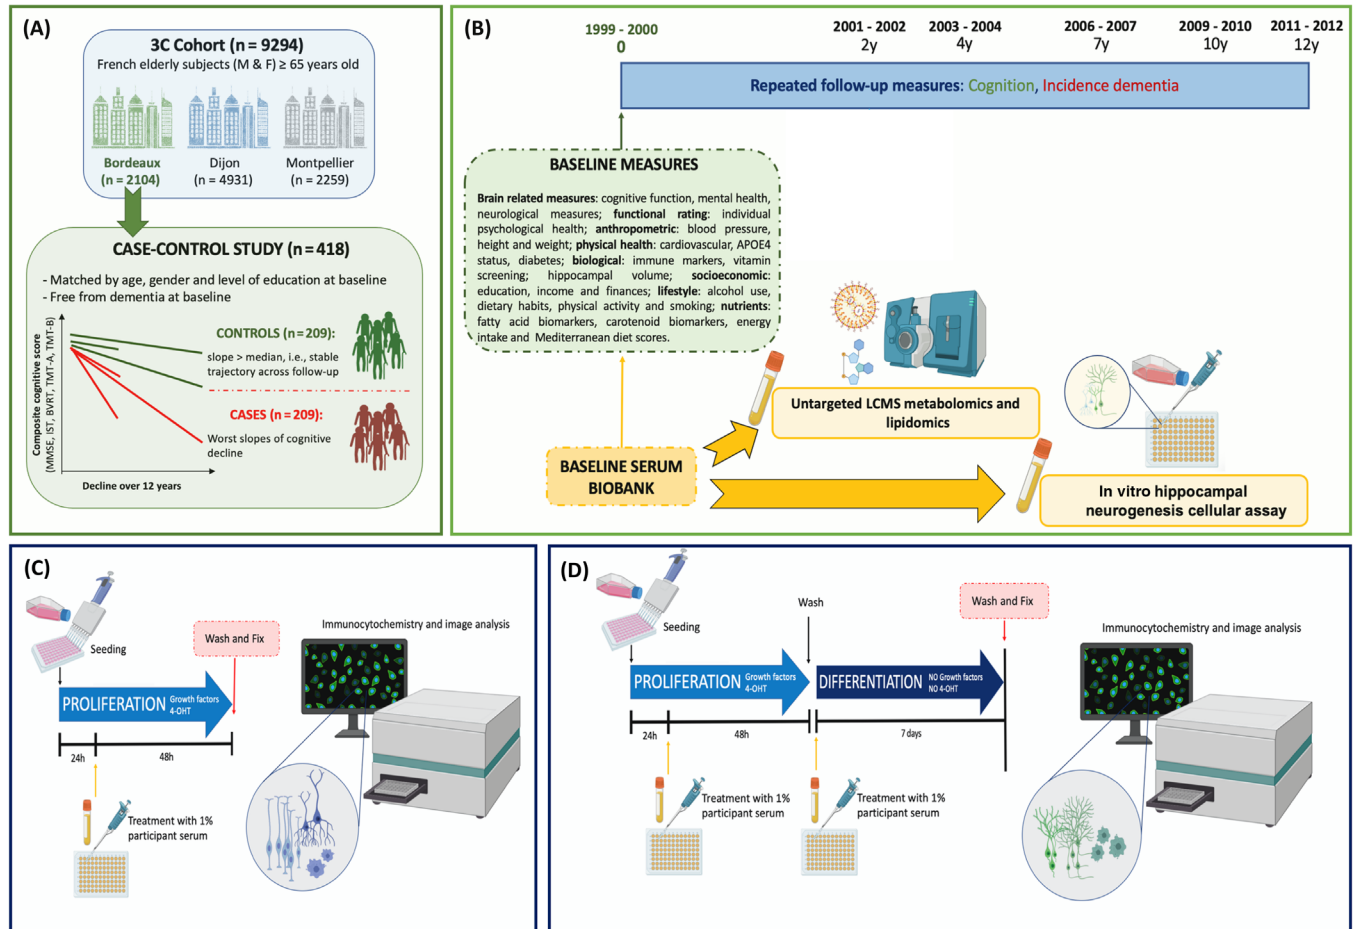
(A)

3C Cohort (n = 9294)
French elderly subjects (M & F) ≥ 65 years old

Bordeaux (n = 2104)
Dijon (n = 4931)
Montpellier (n = 2259)

CASE-CONTROL STUDY (n = 418)

- Matched by age, gender and level of education at baseline
- Free from dementia at baseline

Composite cognitive score (MMSE, IST, BVRT, TMT-A, TMT-B)

CONTROLS (n = 209):
slope > median, i.e., stable trajectory across follow-up

CASES (n = 209):
Worst slopes of cognitive decline

Decline over 12 years

(B)

1999 - 2000
0

2001 - 2002
2y

2003 - 2004
4y

2006 - 2007
7y

2009 - 2010
10y

2011 - 2012
12y

Repeated follow-up measures: Cognition, Incidence dementia

BASELINE MEASURES

Brain related measures: cognitive function, mental health, neurological measures; functional rating: individual psychological health; anthropometric: blood pressure, height and weight; physical health: cardiovascular, APOE4 status, diabetes; biological: immune markers, vitamin screening; hippocampal volume; socioeconomic: education, income and finances; lifestyle: alcohol use, dietary habits, physical activity and smoking; nutrients: fatty acid biomarkers, carotenoid biomarkers, energy intake and Mediterranean diet scores.

Untargeted LCMS metabolomics and lipidomics

BASELINE SERUM BIOBANK

In vitro hippocampal neurogenesis cellular assay

(C)

Seeding

Wash and Fix

Immunocytochemistry and image analysis

PROLIFERATION Growth factors 4-OHT

24h
48h

Treatment with 1% participant serum

(D)

Seeding

Wash

Wash and Fix

Immunocytochemistry and image analysis

PROLIFERATION Growth factors 4-OHT

DIFFERENTIATION NO Growth factors NO 4-OHT

24h
48h
7 days

Treatment with 1% participant serum

Treatment with 1% participant serum